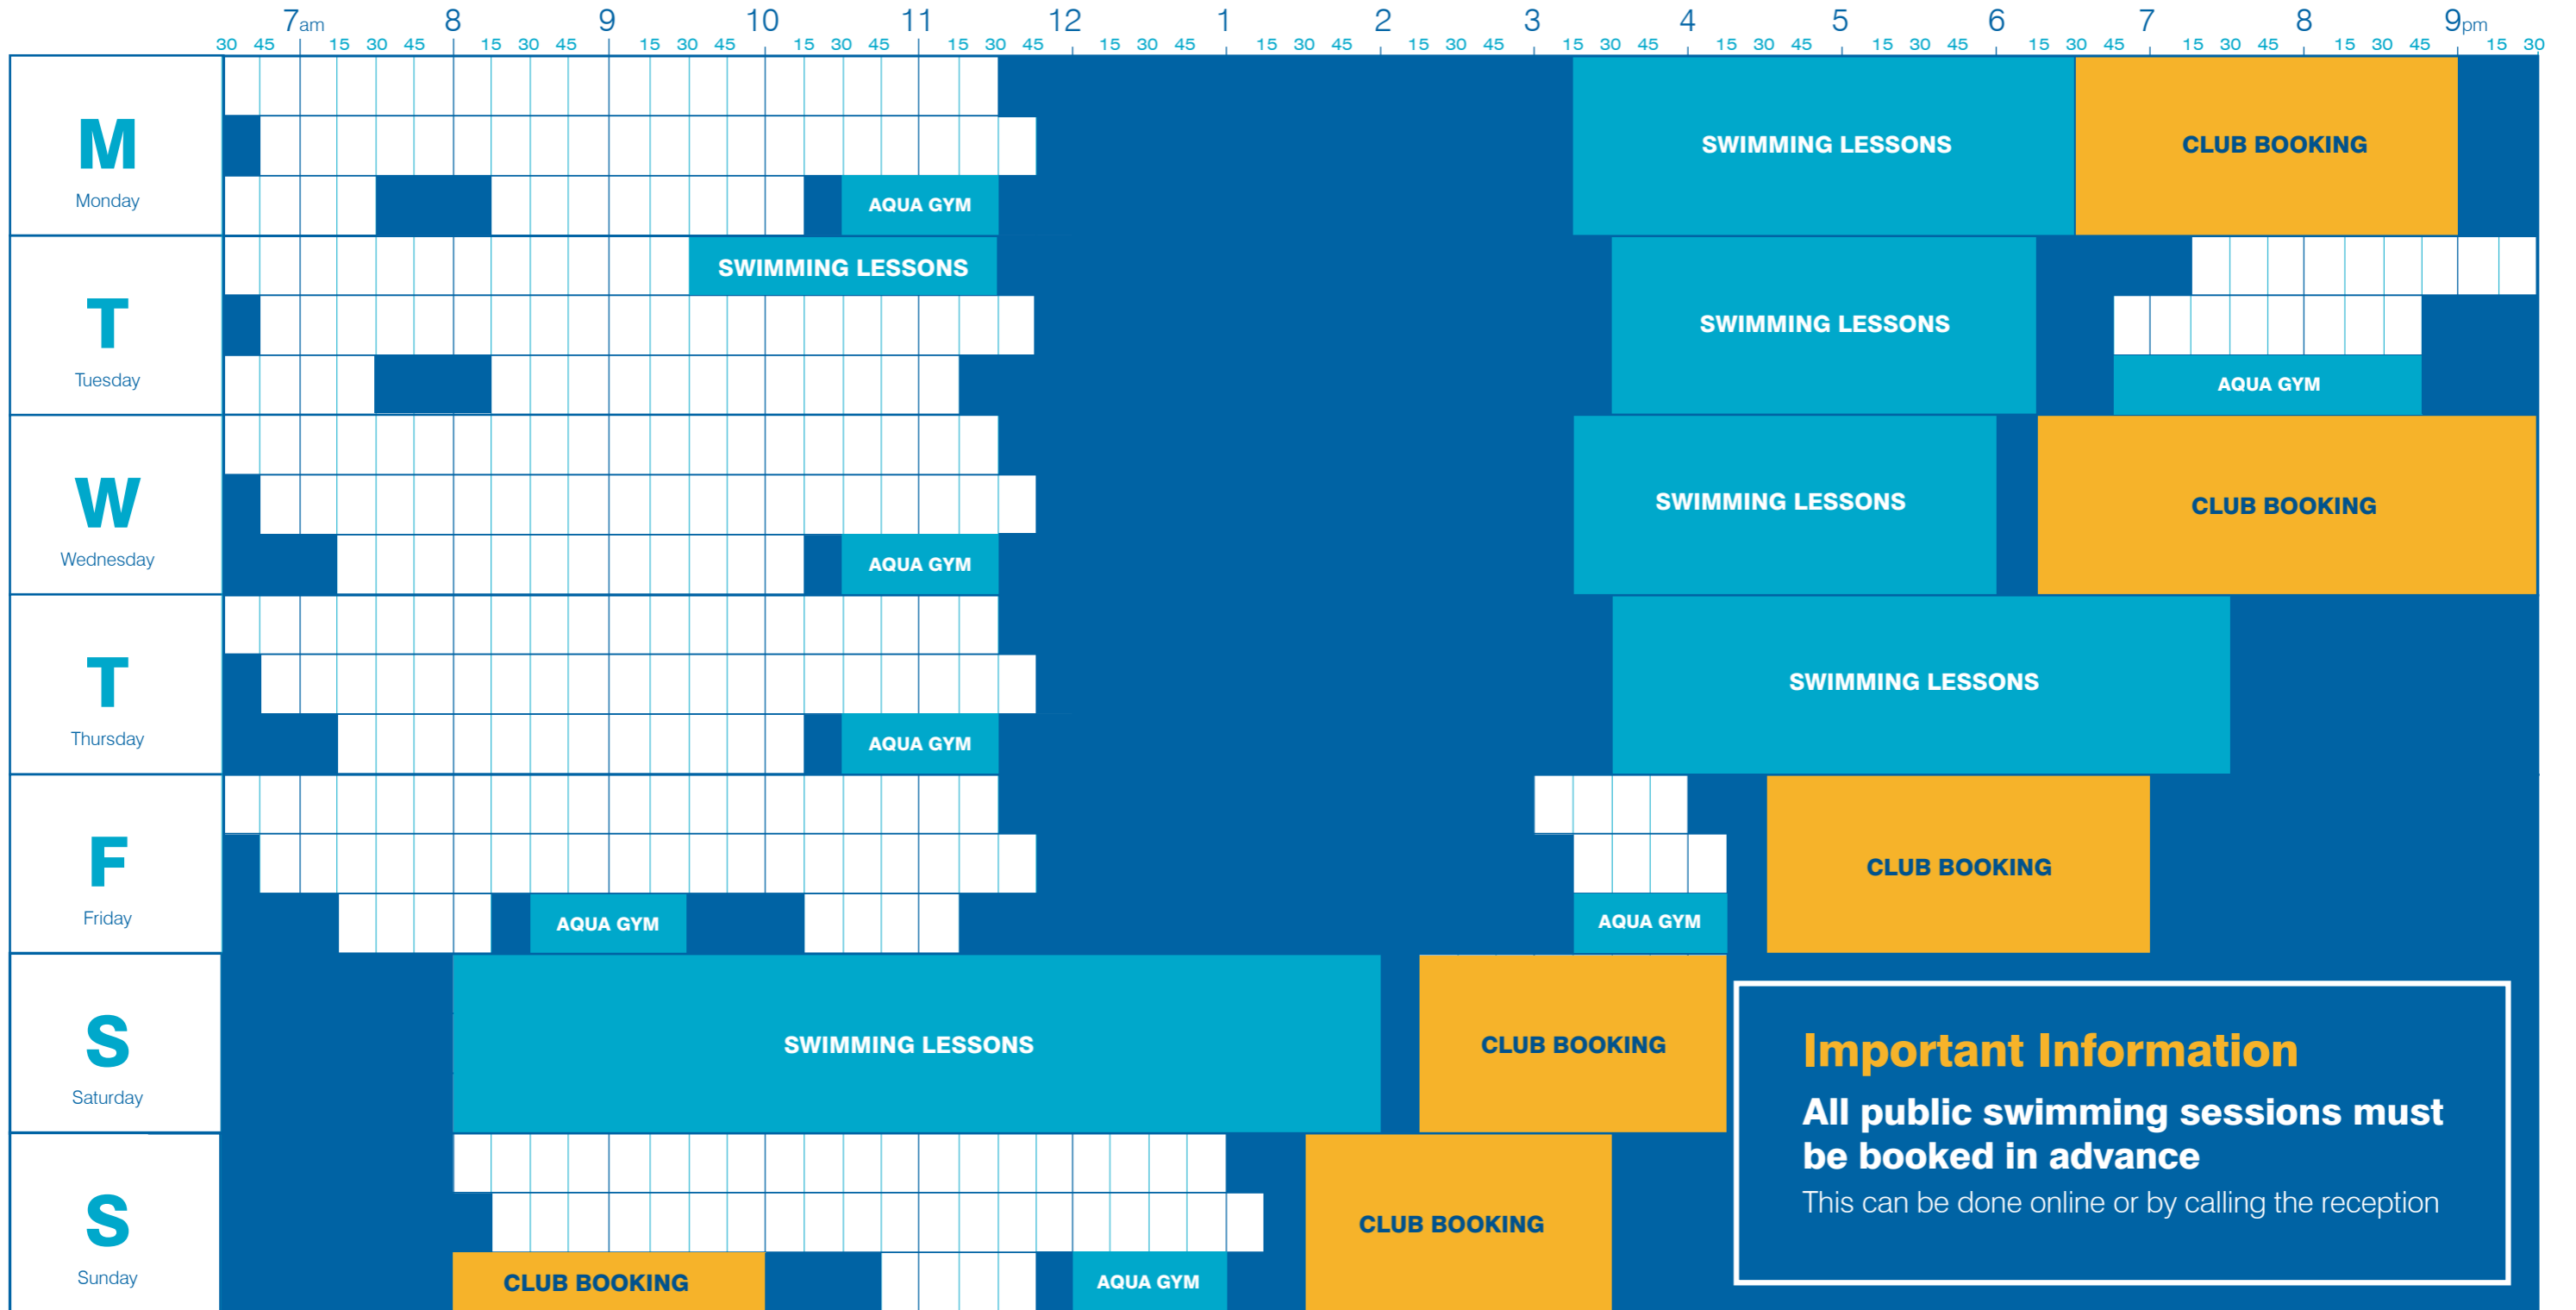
30 45 7am 15 30 45 8 15 30 45 9 15 30 45 10 15 30 45 11 15 30 45 12 15 30 45 1 15 30 45 2 15 30 45 3 15 30 45 4 15 30 45 5 15 30 45 6 15 30 45 7 15 30 45 8 15 30 45 9pm 15 30

M
Monday

AQUA GYM
SWIMMING LESSONS
CLUB BOOKING

T
Tuesday

SWIMMING LESSONS
SWIMMING LESSONS
AQUA GYM

W
Wednesday

AQUA GYM
SWIMMING LESSONS
CLUB BOOKING

T
Thursday

AQUA GYM
SWIMMING LESSONS

F
Friday

AQUA GYM
AQUA GYM
CLUB BOOKING

S
Saturday

SWIMMING LESSONS
CLUB BOOKING

S
Sunday

CLUB BOOKING
AQUA GYM
CLUB BOOKING

Important Information
All public swimming sessions must be booked in advance
This can be done online or by calling the reception